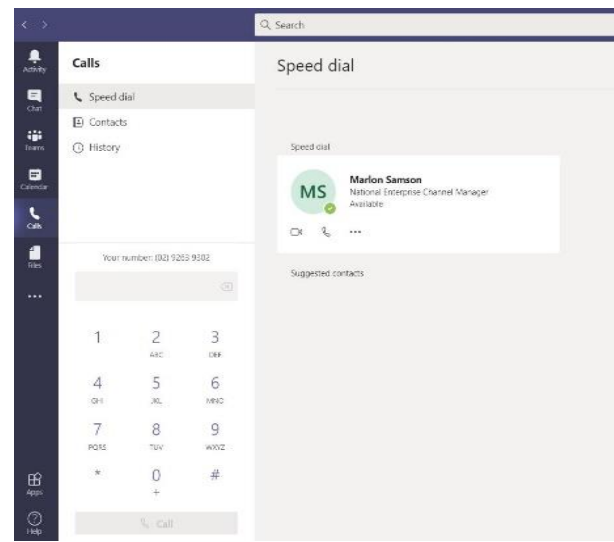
Search

Activity
Chat
Teams
Calendar
Calls
Files
...
Apps
Help

Calls

Speed dial
Contacts
History

Your number: (02) 9263 9302

| 1 | 2 ABC | 3 DEF |
|---|---|---|
| 4 GHI | 5 JKL | 6 MNO |
| 7 PQRS | 8 TUV | 9 WXYZ |
| * | 0 + | # |

Call

Speed dial

Speed dial

MS
Marlon Samson
National Enterprise Channel Manager
Available

...

Suggested contacts